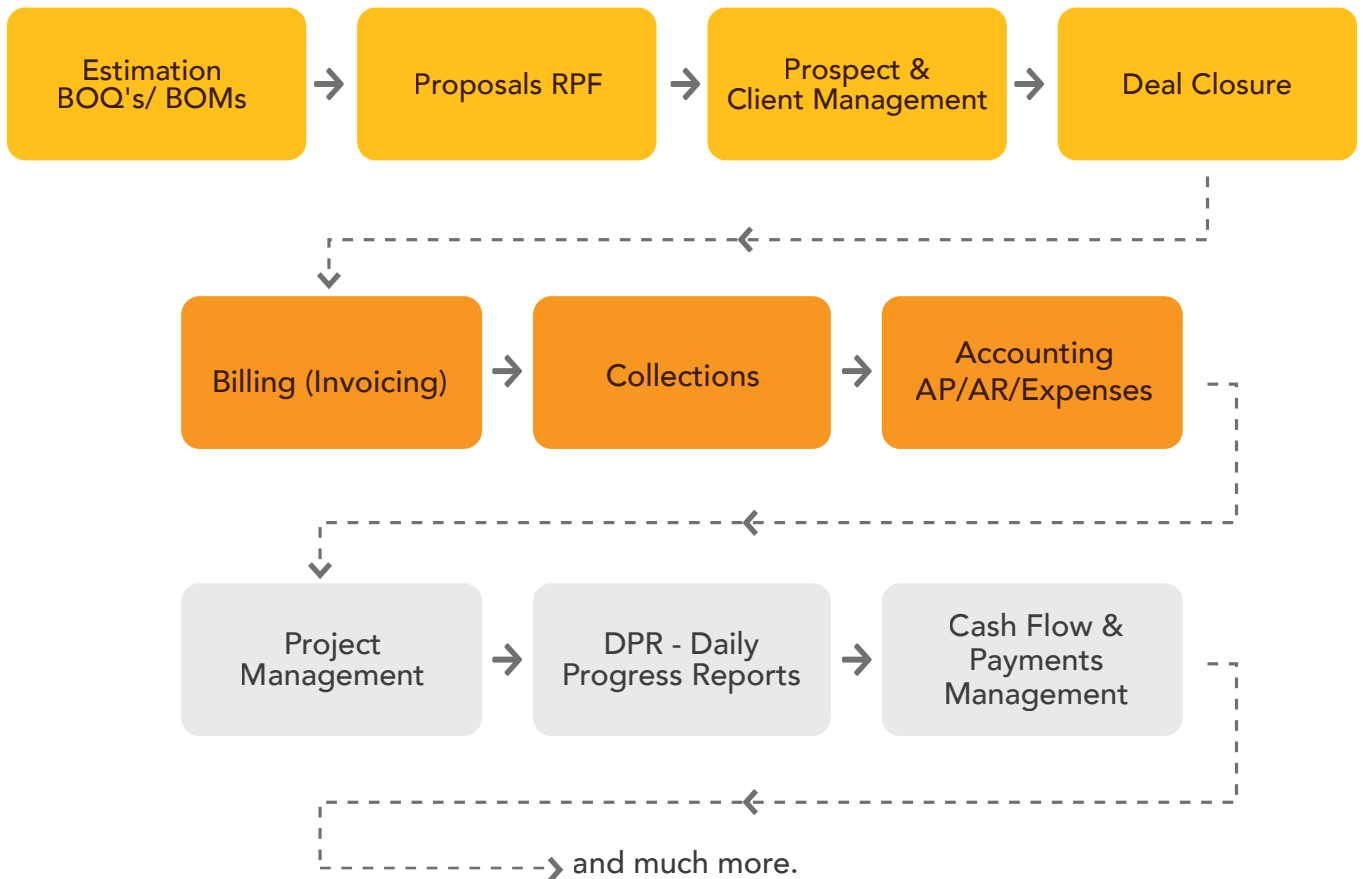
Estimation BOQ's/ BOMs

Proposals RPF

Prospect & Client Management

Deal Closure

Billing (Invoicing)

Collections

Accounting AP/AR/Expenses

Project Management

DPR - Daily Progress Reports

Cash Flow & Payments Management

and much more.